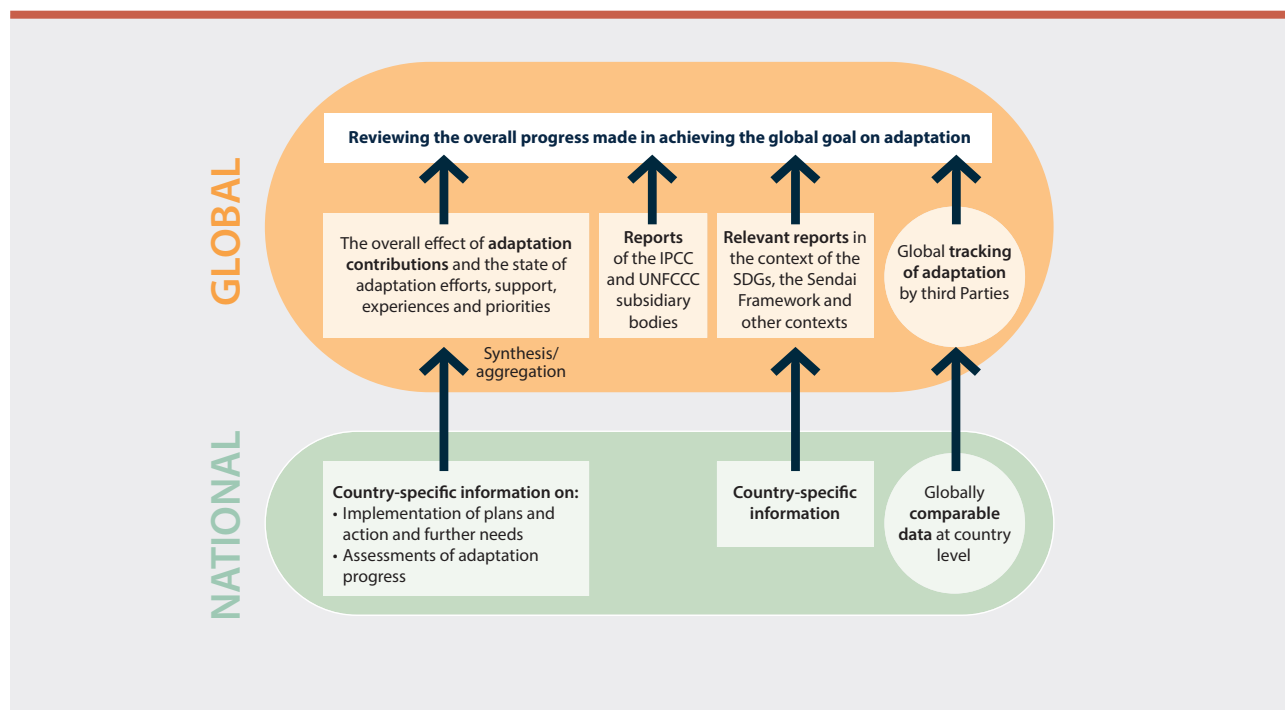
GLOBAL

**Reviewing the overall progress made in achieving the global goal on adaptation**

The overall effect of **adaptation contributions** and the state of adaptation efforts, support, experiences and priorities

**Reports** of the IPCC and UNFCCC subsidiary bodies

**Relevant reports** in the context of the SDGs, the Sendai Framework and other contexts

Global **tracking of adaptation** by third Parties

Synthesis/ aggregation

NATIONAL

**Country-specific information on:**
• Implementation of plans and action and further needs
• Assessments of adaptation progress

**Country-specific information**

Globally **comparable data** at country level